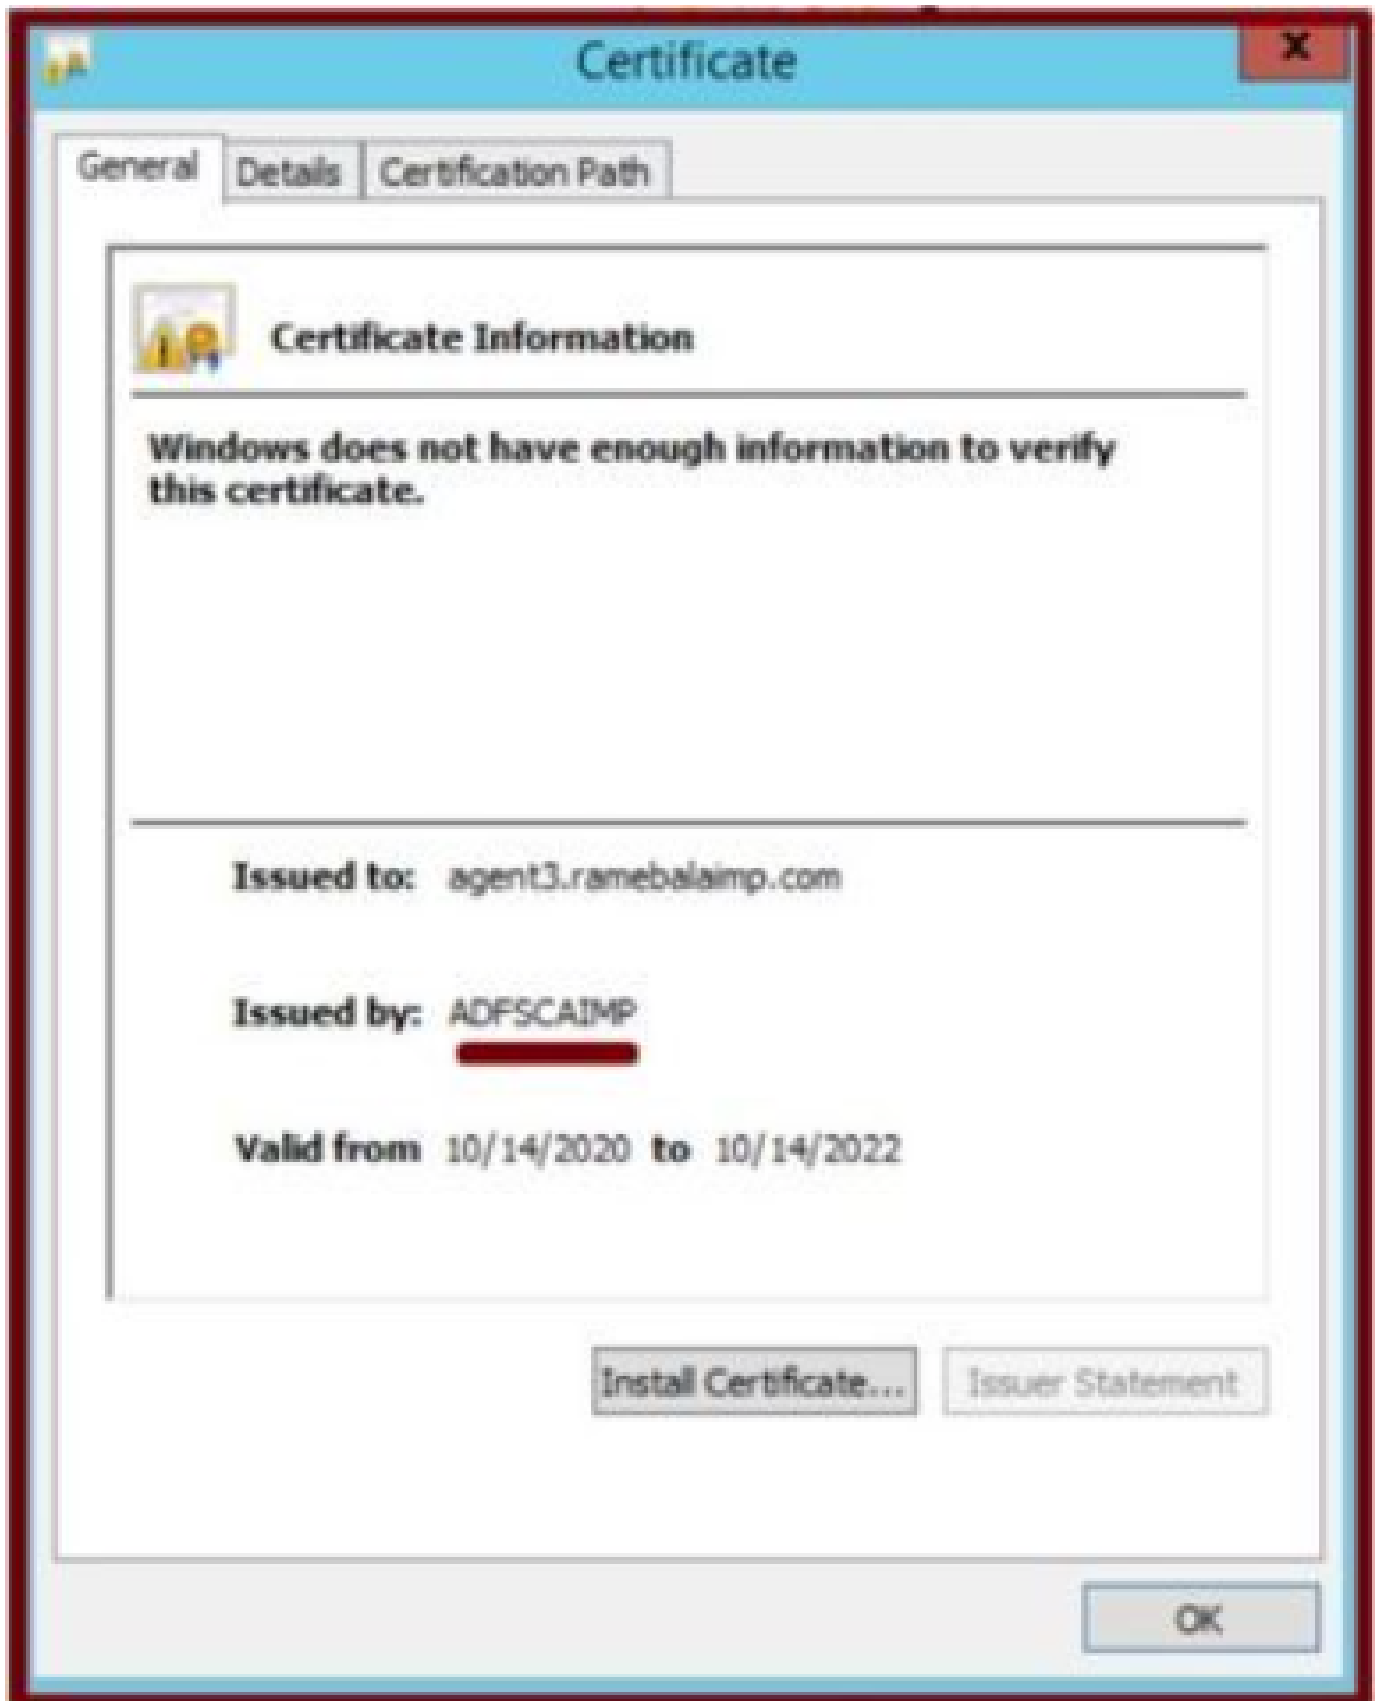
Certificate

General Details Certification Path

Certificate Information

Windows does not have enough information to verify this certificate.

Issued to: agent3.ramebalaimp.com

Issued by: ADFSCAIMP

Valid from 10/14/2020 to 10/14/2022

Install Certificate... Issuer Statement

OK